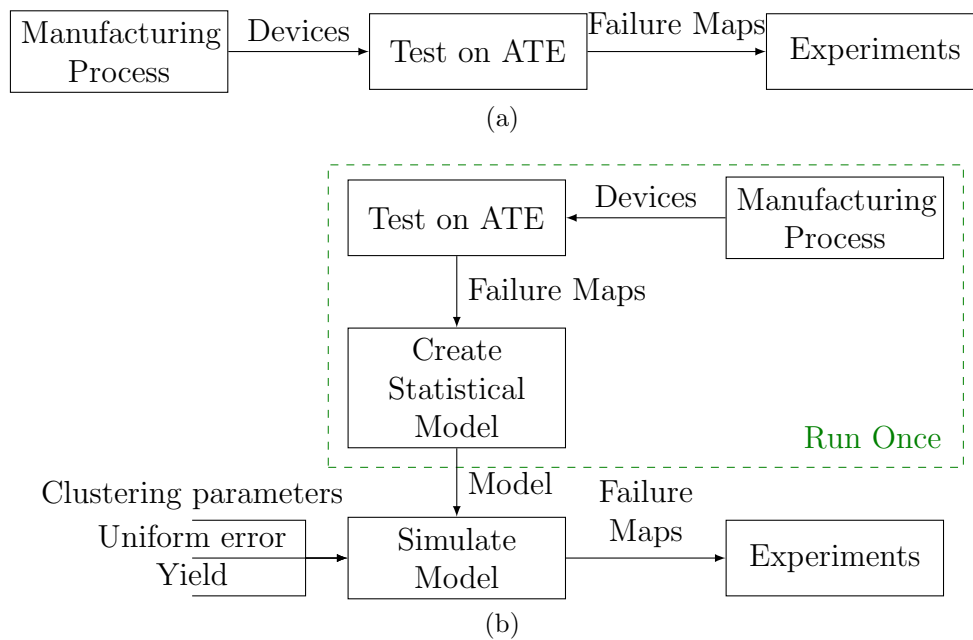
Manufacturing Process

Devices

Test on ATE

Failure Maps

Experiments

(a)

Test on ATE

Devices

Manufacturing Process

Failure Maps

Create Statistical Model

Run Once

Model

Clustering parameters

Uniform error

Yield

Simulate Model

Failure Maps

Experiments

(b)